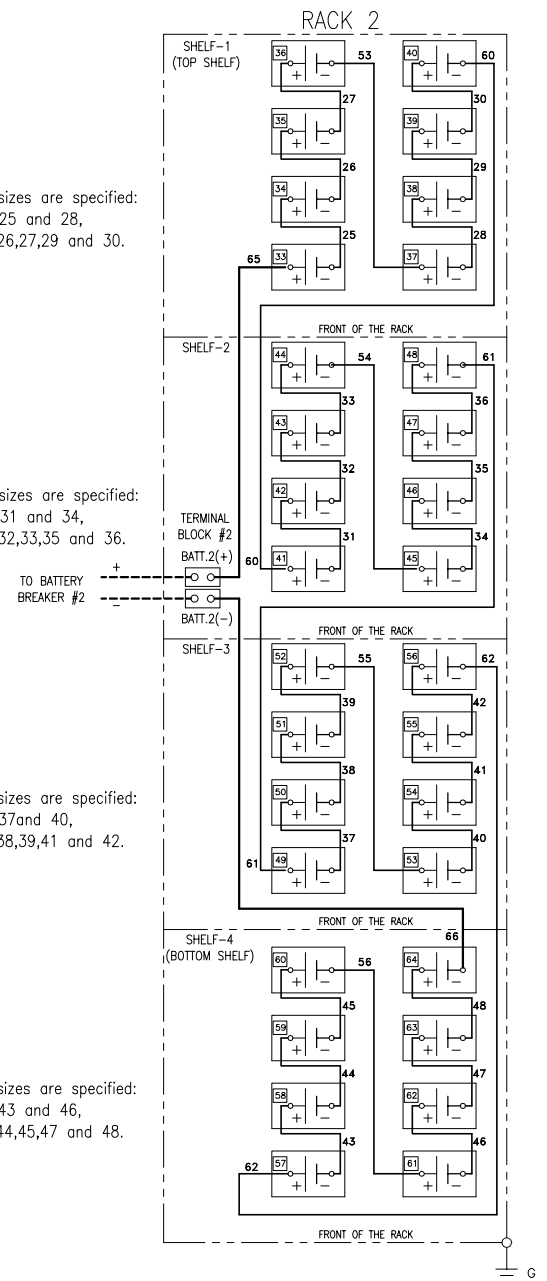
sizes are specified:
25 and 28,
26,27,29 and 30.

sizes are specified:
31 and 34,
32,33,35 and 36.

sizes are specified:
37and 40,
38,39,41 and 42.

sizes are specified:
43 and 46,
44,45,47 and 48.

RACK 2

SHELF−1
(TOP SHELF)

36 53 40 60
+ − + −
27 30
35 39
+ − + −
26 29
34 38
+ − + −
25 28
65 33 37
+ − + −

FRONT OF THE RACK

SHELF−2

44 54 48 61
+ − + −
33 36
43 47
+ − + −
32 35
42 46
+ − + −
31 34
60 41 45
+ − + −

TERMINAL BLOCK #2
BATT.2(+)
BATT.2(−)
TO BATTERY BREAKER #2
+
−

FRONT OF THE RACK

SHELF−3

52 55 56 62
+ − + −
39 42
51 55
+ − + −
38 41
50 54
+ − + −
37 40
61 49 53
+ − + −

FRONT OF THE RACK

66

SHELF−4
(BOTTOM SHELF)

60 56 64
+ − + −
45 48
59 63
+ − + −
44 47
58 62
+ − + −
43 46
62 57 61
+ − + −

FRONT OF THE RACK

G